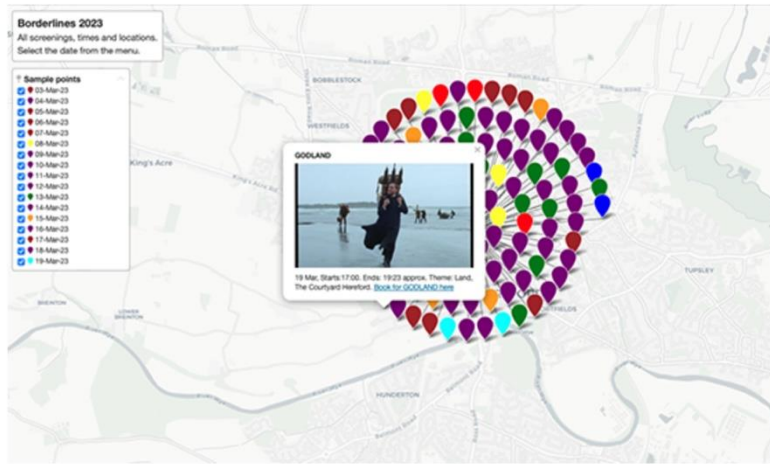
Borderlines 2023
All screenings, times and locations.
Select the date from the menu.

Sample points
03-Mar-23
04-Mar-23
05-Mar-23
06-Mar-23
07-Mar-23
08-Mar-23
09-Mar-23
10-Mar-23
11-Mar-23
12-Mar-23
13-Mar-23
14-Mar-23
15-Mar-23
16-Mar-23
17-Mar-23
18-Mar-23
19-Mar-23

BOBBLESTOCK
WESTFIELDS
King's Acre
TUPSLEY
HUNDERTON
WESTFIELDS

GODLAND

19 Mar, Starts:17:00. Ends: 19:23 approx. Theme: Land, The Courtyard Hereford. Book for GODLAND here